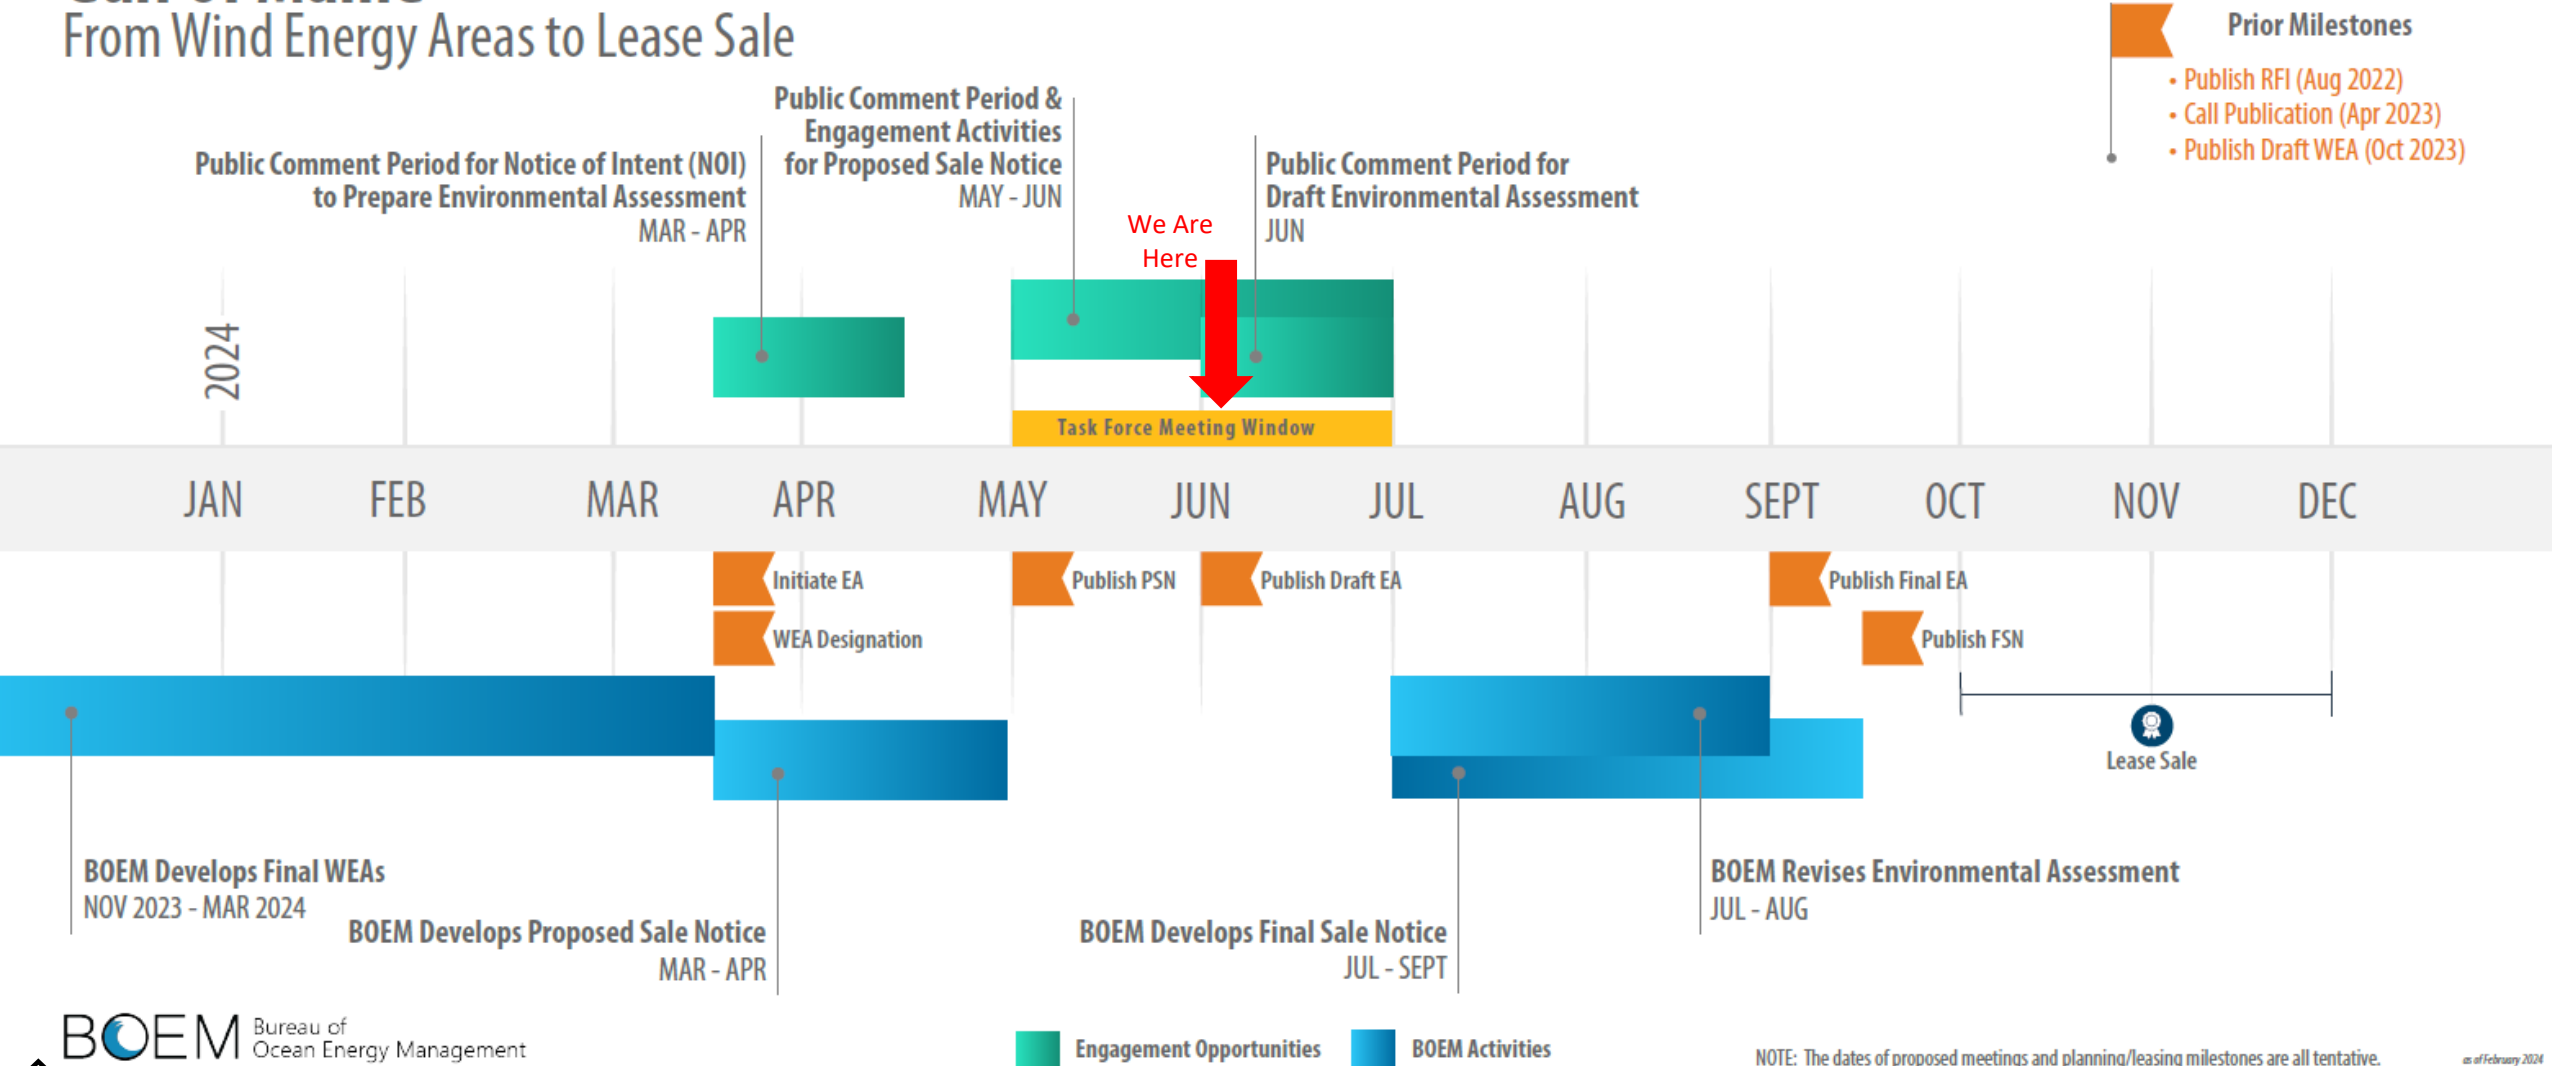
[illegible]
From Wind Energy Areas to Lease Sale

Prior Milestones
• Publish RFI (Aug 2022)
• Call Publication (Apr 2023)
• Publish Draft WEA (Oct 2023)

Public Comment Period for Notice of Intent (NOI) to Prepare Environmental Assessment
MAR - APR

Public Comment Period & Engagement Activities for Proposed Sale Notice
MAY - JUN

We Are Here

Public Comment Period for Draft Environmental Assessment
JUN

2024

Task Force Meeting Window

JAN FEB MAR APR MAY JUN JUL AUG SEPT OCT NOV DEC

Initiate EA
WEA Designation
Publish PSN
Publish Draft EA
Publish Final EA
Publish FSN

Lease Sale

BOEM Develops Final WEAs
NOV 2023 - MAR 2024

BOEM Develops Proposed Sale Notice
MAR - APR

BOEM Develops Final Sale Notice
JUL - SEPT

BOEM Revises Environmental Assessment
JUL - AUG

BOEM Bureau of Ocean Energy Management

Engagement Opportunities
BOEM Activities

NOTE: The dates of proposed meetings and planning/leasing milestones are all tentative.

as of February 2024